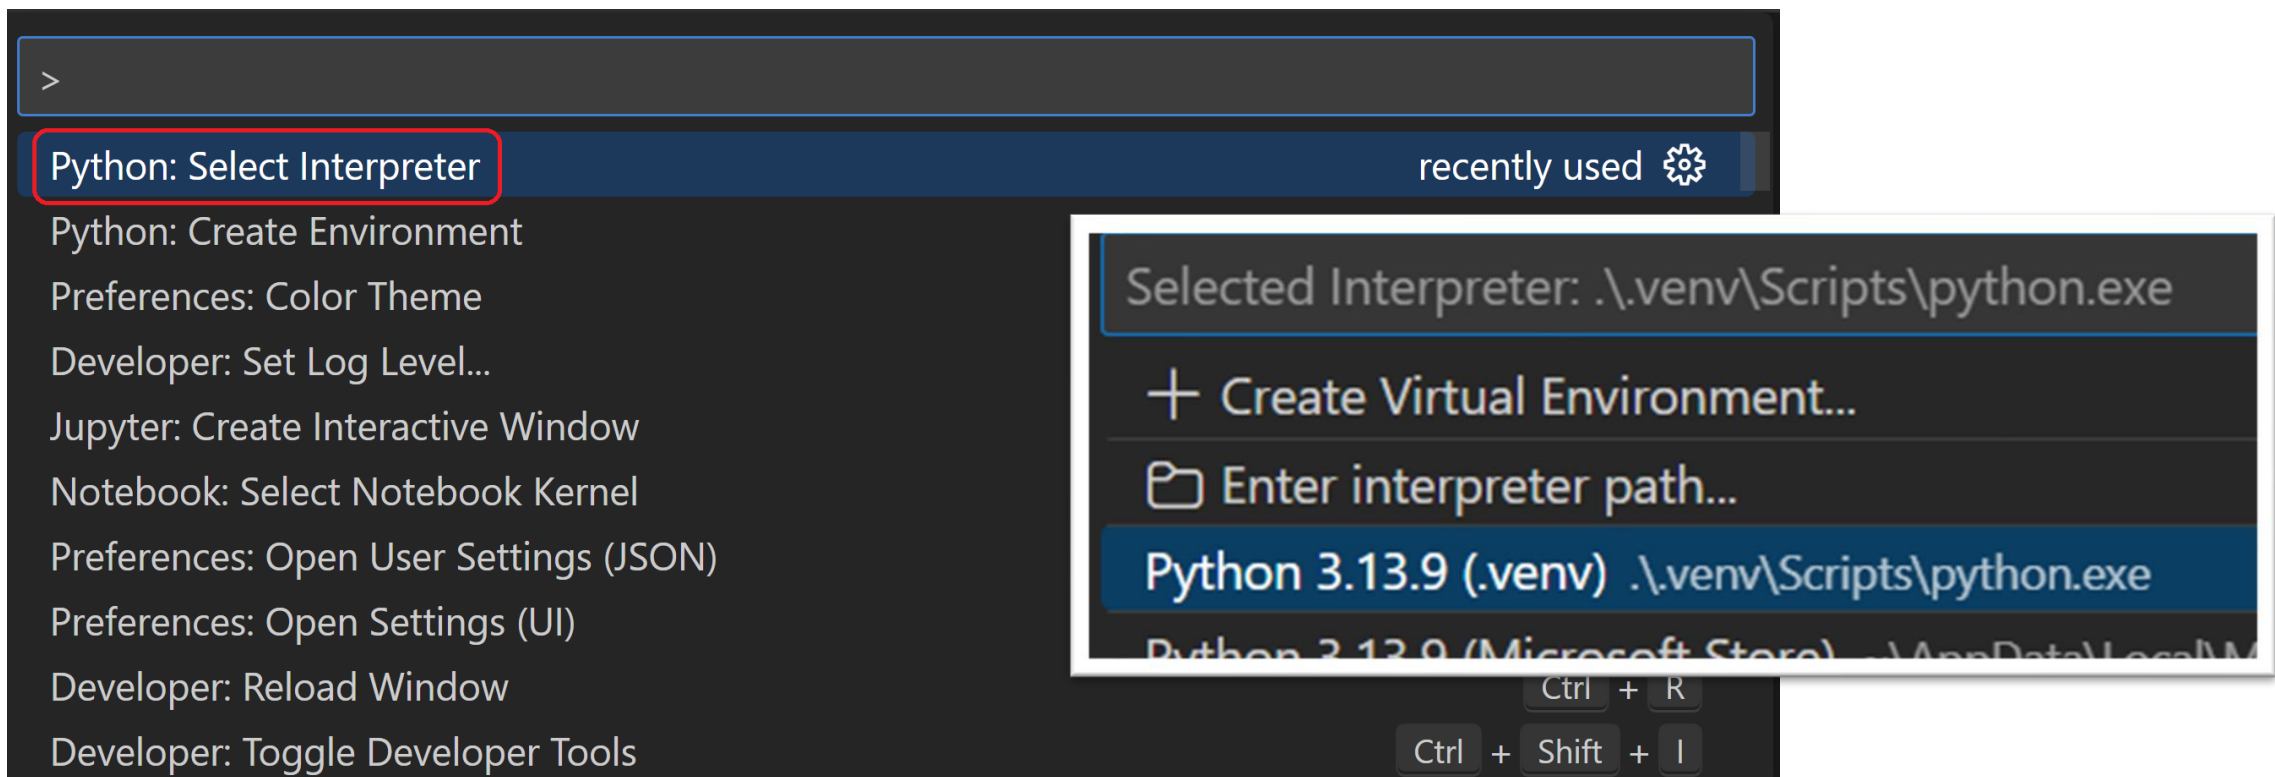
>

Python: Select Interpreter recently used

Python: Create Environment

Preferences: Color Theme

Developer: Set Log Level...

Jupyter: Create Interactive Window

Notebook: Select Notebook Kernel

Preferences: Open User Settings (JSON)

Preferences: Open Settings (UI)

Developer: Reload Window Ctrl + R

Developer: Toggle Developer Tools Ctrl + Shift + I

Selected Interpreter: .\.venv\Scripts\python.exe

+ Create Virtual Environment...

Enter interpreter path...

Python 3.13.9 (.venv) .\.venv\Scripts\python.exe

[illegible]